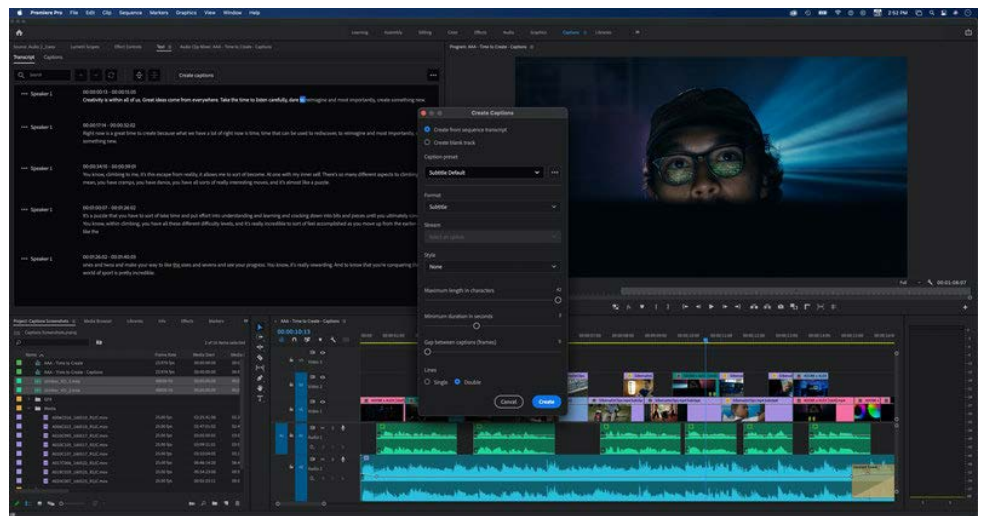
Premiere Pro File Edit Clip Sequence Markers Graphics View Window Help

2:52 PM

Learning Assembly Editing Color Effects Audio Graphics Captions Libraries

Text

Transcript Captions

Create captions

Program: AAA - Time to Create - Captions

Speaker 1
00:00:00:13 - 00:00:15:20
Creativity is within all of us. Great ideas come from everywhere. Take the time to listen carefully, dare to reimagine and most importantly, create something new.

Speaker 1
00:00:17:14 - 00:00:32:02
Right now is a great time to create because what we have a lot of right now is time, time that can be used to rediscover, to reimagine and most importantly, something new.

Speaker 1
00:00:34:10 - 00:00:39:01
You know, climbing to me, it's this escape from reality. It allows me to sort of become. At one with my inner self. There's so many different aspects to climbing. I mean, you have cramps, you have dance, you have all sorts of really interesting moves, and it's almost like a puzzle.

Speaker 1
00:00:00:07 - 00:00:26:02
It's a puzzle that you have to sort of take time and put effort into understanding and learning and cracking down into bits and pieces until you ultimately You know, within climbing, you have all these different difficulty levels, and it's really incredible to sort of feel accomplished as you move up from the easier like the

Speaker 1
00:00:26:02 - 00:00:40:09
ones and twos and make your way to like the sixes and sevens and see your progress. You know, it's really rewarding. And to know that you're conquering the world of sport is pretty incredible.

Create Captions
Create from sequence transcript
Create blank track
Caption preset
Subtitle Default
Format
Subtitle
Stream
Select an option
Style
None
Maximum length in characters
42
Minimum duration in seconds
3
Gap between captions (frames)
0
Lines
Single
Double
Cancel
Create

Full
00:01:08:07

Project: Captions Screenshots
AAA - Time to Create - Captions
00:00:10:13

Name
AAA - Time to Create
AAA - Time to Create - Captions
Media

Video 1
Video 2
Audio 1
Audio 2